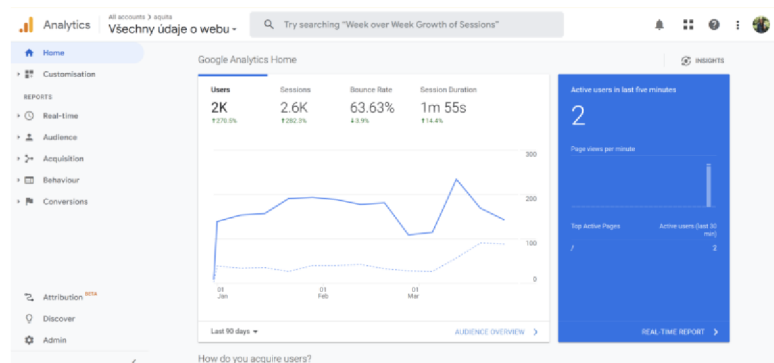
Analytics
All accounts > aquita
Všechny údaje o webu ▾
Try searching "Week over Week Growth of Sessions"

Home
Customisation
REPORTS
Real-time
Audience
Acquisition
Behaviour
Conversions

Attribution BETA
Discover
Admin

Google Analytics Home
INSIGHTS

| Users | Sessions | Bounce Rate | Session Duration |
|---|---|---|---|
| 2K | 2.6K | 63.63% | 1m 55s |
| ↑270.5% | ↑282.3% | ↓3.9% | ↑14.4% |

300
200
100
0
01 Jan
01 Feb
01 Mar

Last 90 days ▾
AUDIENCE OVERVIEW >

Active users in last five minutes
2
Page views per minute
Top Active Pages
Active users (last 30 min)
/
2
REAL-TIME REPORT >

How do you acquire users?